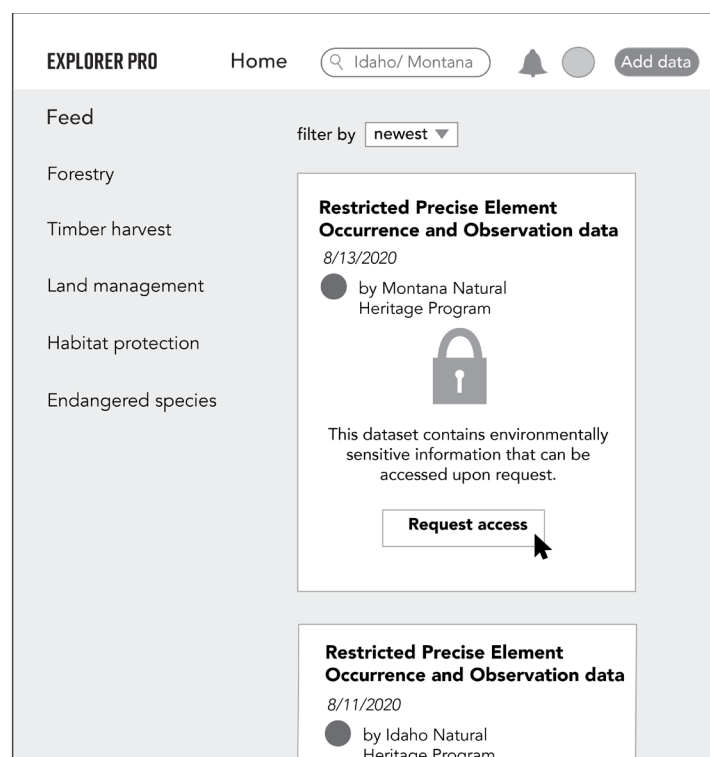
EXPLORER PRO Home Idaho/ Montana Add data

Feed

Forestry

Timber harvest

Land management

Habitat protection

Endangered species

filter by newest

**Restricted Precise Element Occurrence and Observation data**

*8/13/2020*

by Montana Natural Heritage Program

This dataset contains environmentally sensitive information that can be accessed upon request.

Request access

**Restricted Precise Element Occurrence and Observation data**

*8/11/2020*

by Idaho Natural Heritage Program